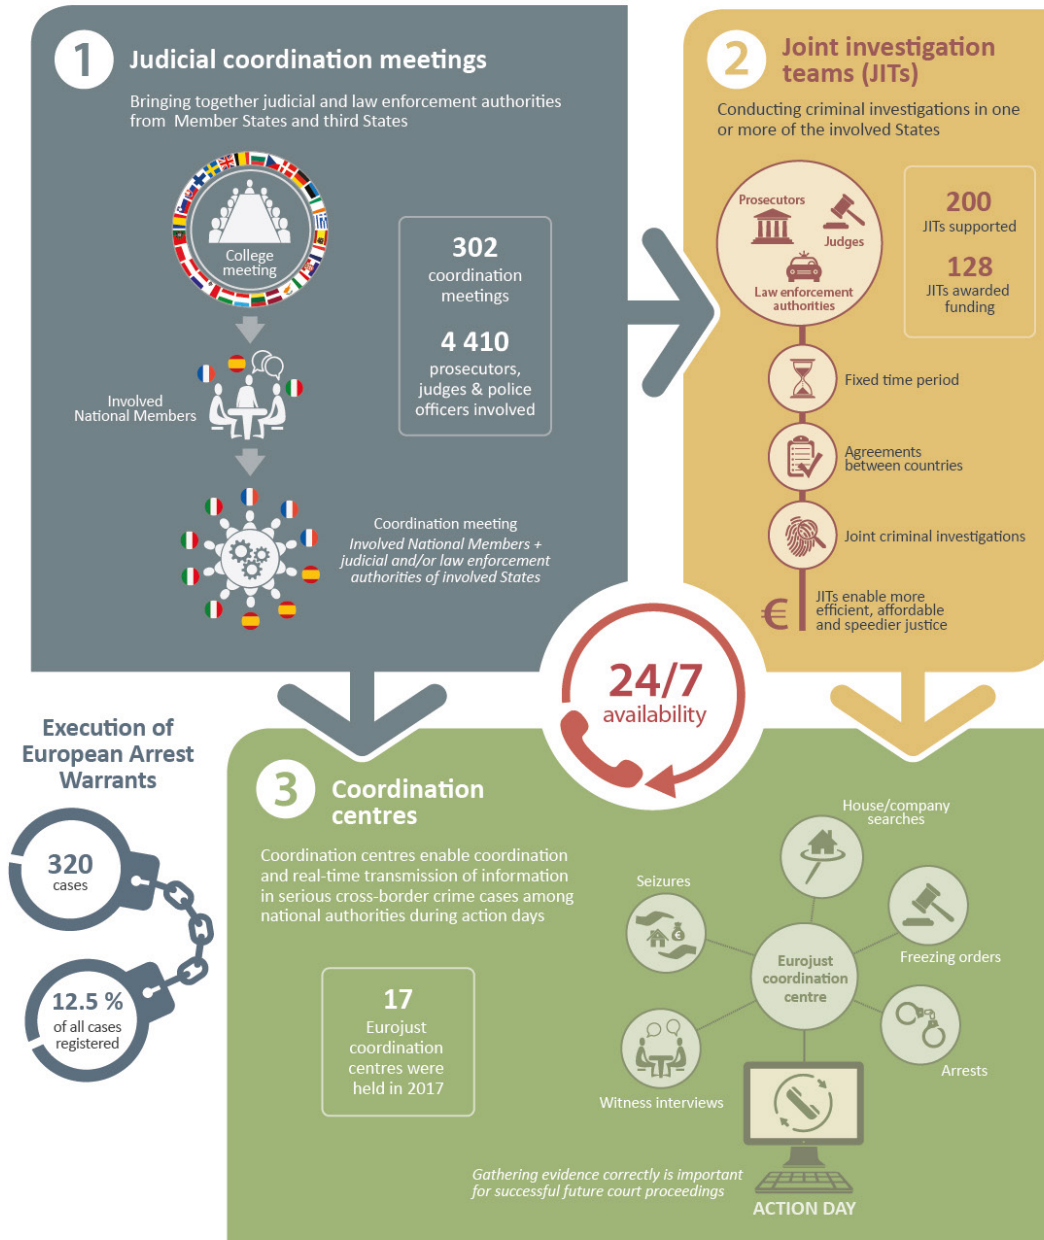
1 Judicial coordination meetings

Bringing together judicial and law enforcement authorities from Member States and third States

College meeting

Involved National Members

302 coordination meetings

4 410 prosecutors, judges & police officers involved

Coordination meeting
Involved National Members + judicial and/or law enforcement authorities of involved States

2 Joint investigation teams (JITs)

Conducting criminal investigations in one or more of the involved States

Prosecutors
Judges
Law enforcement authorities

200 JITs supported

128 JITs awarded funding

Fixed time period

Agreements between countries

Joint criminal investigations

€ JITs enable more efficient, affordable and speedier justice

24/7 availability

Execution of European Arrest Warrants

320 cases

12.5 % of all cases registered

3 Coordination centres

Coordination centres enable coordination and real-time transmission of information in serious cross-border crime cases among national authorities during action days

17 Eurojust coordination centres were held in 2017

House/company searches

Seizures

Freezing orders

Eurojust coordination centre

Arrests

Witness interviews

Gathering evidence correctly is important for successful future court proceedings

ACTION DAY